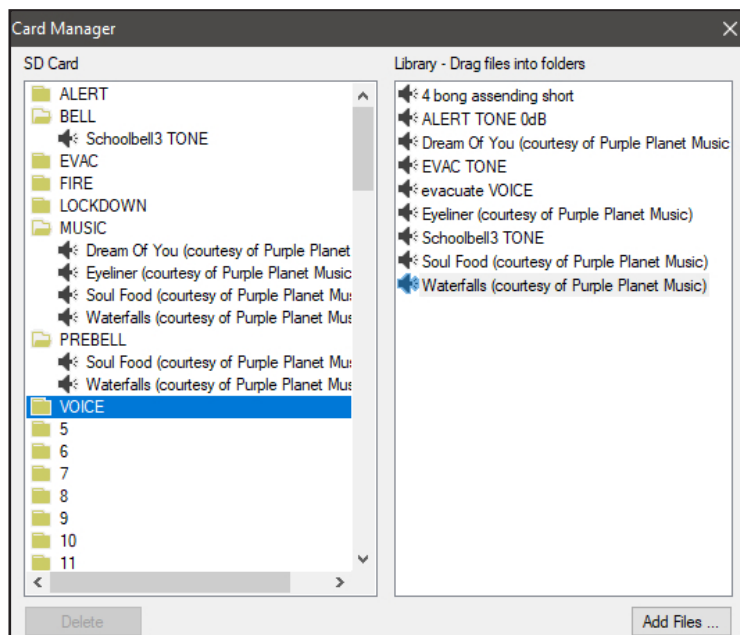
Card Manager

SD Card

ALERT
BELL
Schoolbell3 TONE
EVAC
FIRE
LOCKDOWN
MUSIC
Dream Of You (courtesy of Purple Planet
Eyeliner (courtesy of Purple Planet Music
Soul Food (courtesy of Purple Planet Mu
Waterfalls (courtesy of Purple Planet Mu
PREBELL
Soul Food (courtesy of Purple Planet Mu
Waterfalls (courtesy of Purple Planet Mu
VOICE
5
6
7
8
9
10
11

Library - Drag files into folders

4 bong assending short
ALERT TONE 0dB
Dream Of You (courtesy of Purple Planet Music
EVAC TONE
evacuate VOICE
Eyeliner (courtesy of Purple Planet Music)
Schoolbell3 TONE
Soul Food (courtesy of Purple Planet Music)
Waterfalls (courtesy of Purple Planet Music)

Delete

Add Files ...